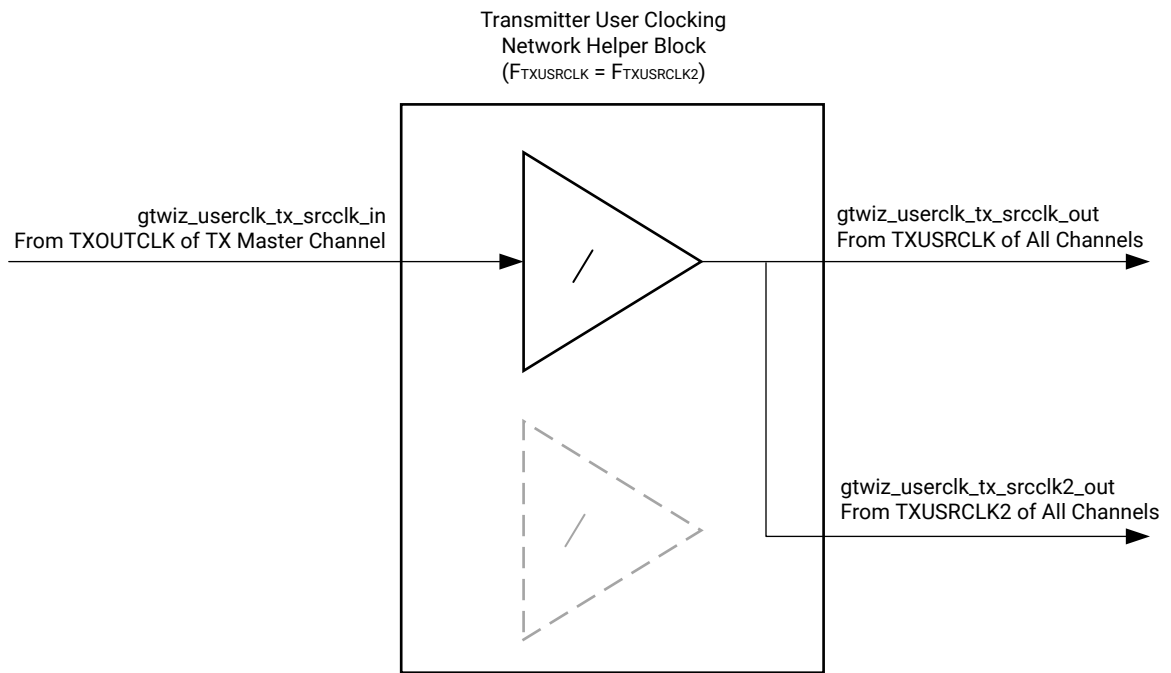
Transmitter User Clocking
Network Helper Block
($F_{TXUSRCLK} = F_{TXUSRCLK2}$)

gtwiz_userclk_tx_srcclk_in
From TXOUTCLK of TX Master Channel

gtwiz_userclk_tx_srcclk_out
From TXUSRCLK of All Channels

gtwiz_userclk_tx_srcclk2_out
From TXUSRCLK2 of All Channels